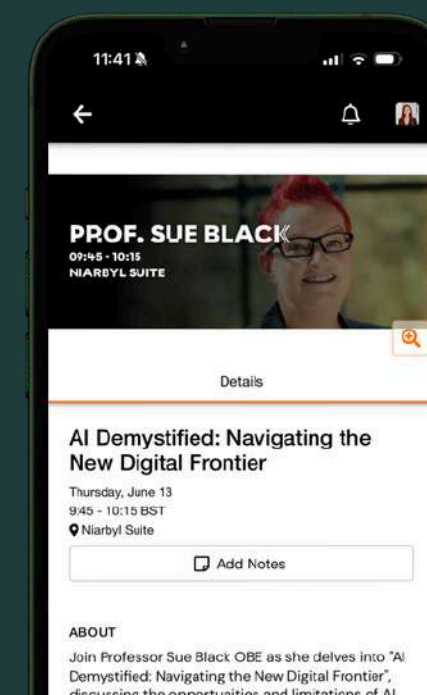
11:41

PROF. SUE BLACK
09:45 - 10:15
NIARBYL SUITE

Details

AI Demystified: Navigating the New Digital Frontier

Thursday, June 13
9:45 - 10:15 BST
Niarbyl Suite

Add Notes

ABOUT

Join Professor Sue Black OBE as she delves into "AI Demystified: Navigating the New Digital Frontier", discussing the opportunities and limitations of AI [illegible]